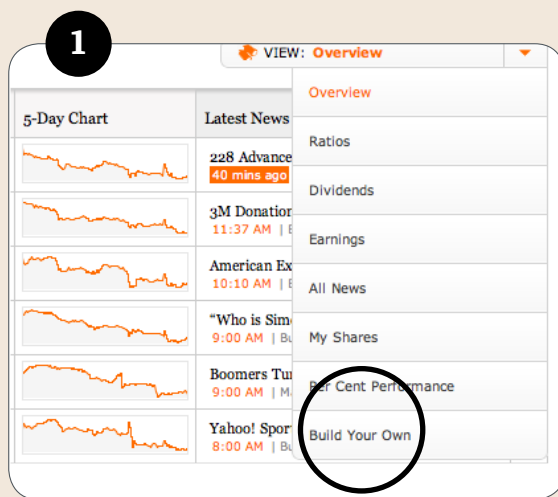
1

VIEW: Overview

| 5-Day Chart | Latest News |
|---|---|
| | 228 Advance 40 mins ago |
| | 3M Donation 11:37 AM \| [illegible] |
| | American Ex 10:10 AM \| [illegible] |
| | "Who is Sim 9:00 AM \| Bu |
| | Boomers Tu 9:00 AM \| M |
| | Yahoo! Spor 8:00 AM \| Bu |

Overview
Ratios
Dividends
Earnings
All News
My Shares
Per Cent Performance
Build Your Own